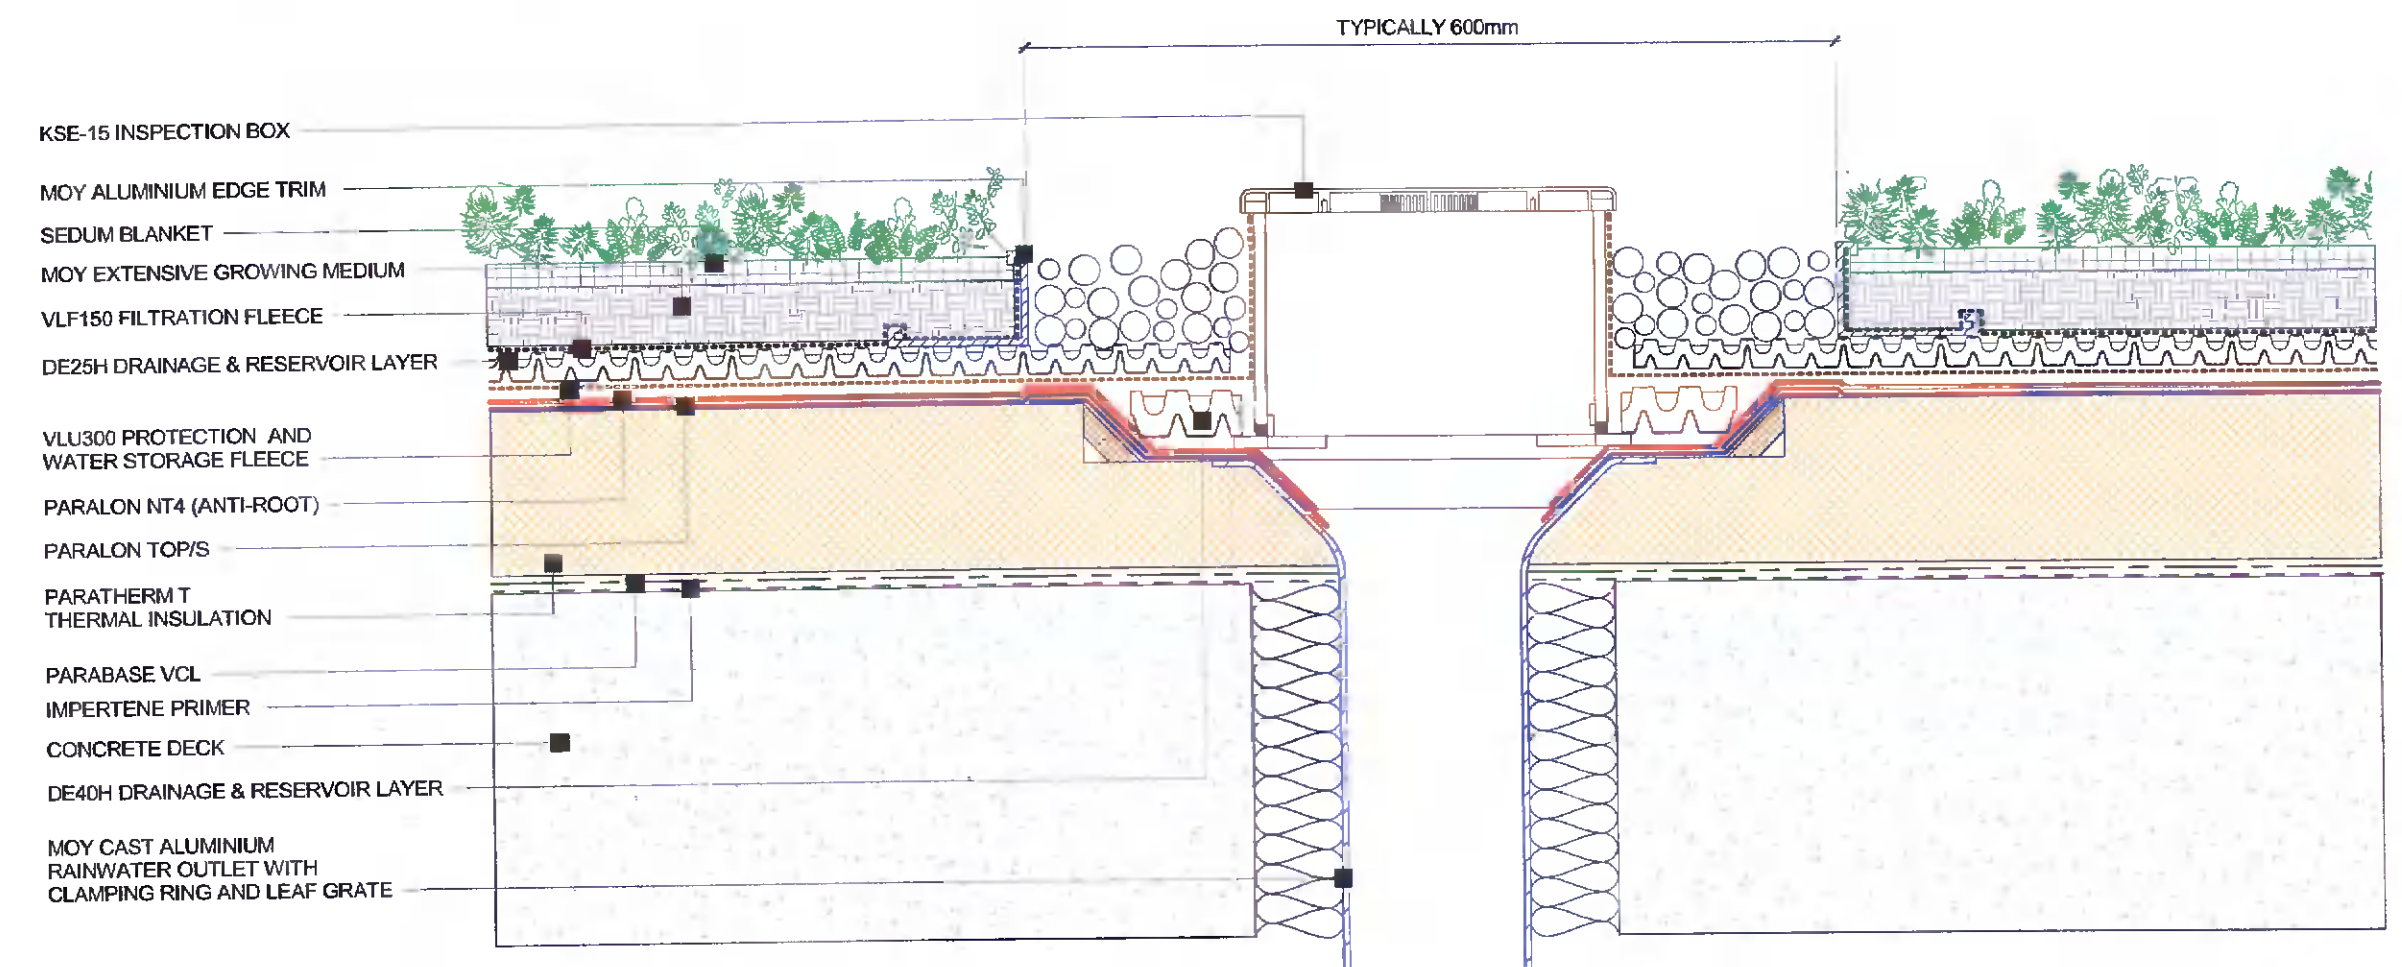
TYPICALLY 600mm

KSE-15 INSPECTION BOX

MOY ALUMINIUM EDGE TRIM

SEDUM BLANKET

MOY EXTENSIVE GROWING MEDIUM

VLF150 FILTRATION FLEECE

DE25H DRAINAGE & RESERVOIR LAYER

VLU300 PROTECTION AND WATER STORAGE FLEECE

PARALON NT4 (ANTI-ROOT)

PARALON TOP/S

PARATHERM T THERMAL INSULATION

PARABASE VCL

IMPERTENE PRIMER

CONCRETE DECK

DE40H DRAINAGE & RESERVOIR LAYER

MOY CAST ALUMINIUM RAINWATER OUTLET WITH CLAMPING RING AND LEAF GRATE